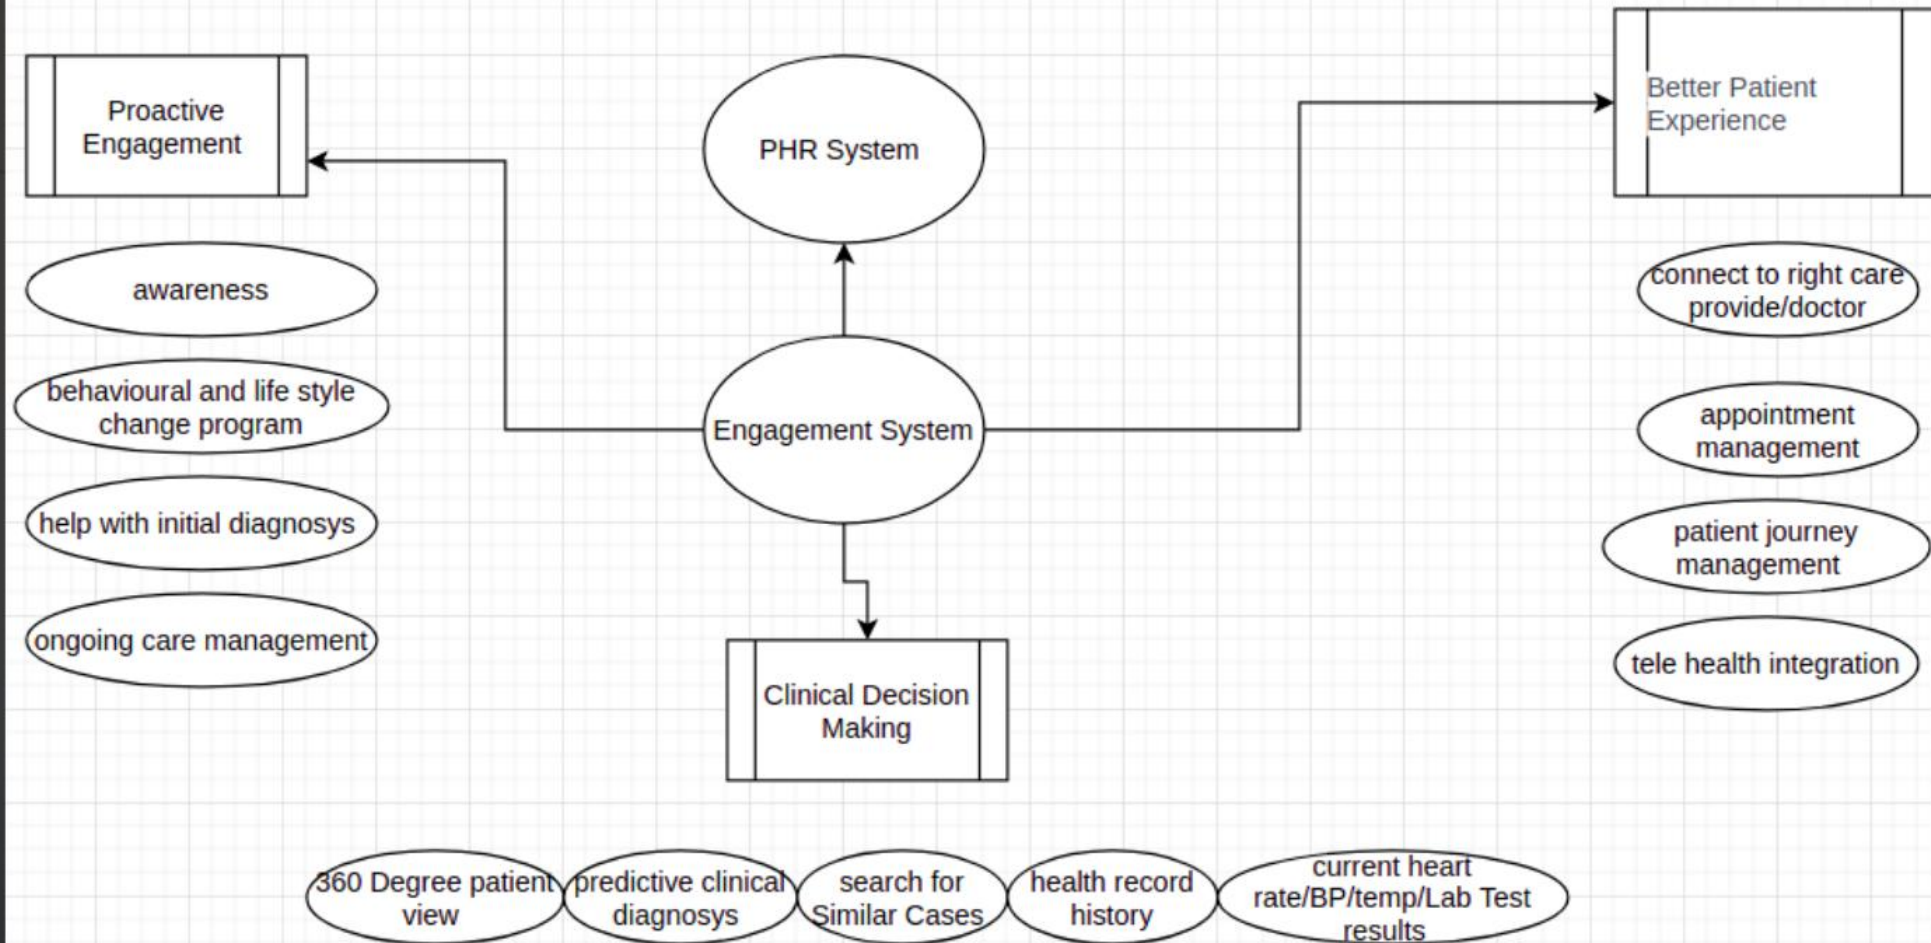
Proactive Engagement

PHR System

Better Patient Experience

awareness

behavioural and life style change program

help with initial diagnosys

ongoing care management

Engagement System

connect to right care provide/doctor

appointment management

patient journey management

tele health integration

Clinical Decision Making

360 Degree patient view

predictive clinical diagnosys

search for Similar Cases

health record history

current heart rate/BP/temp/Lab Test results